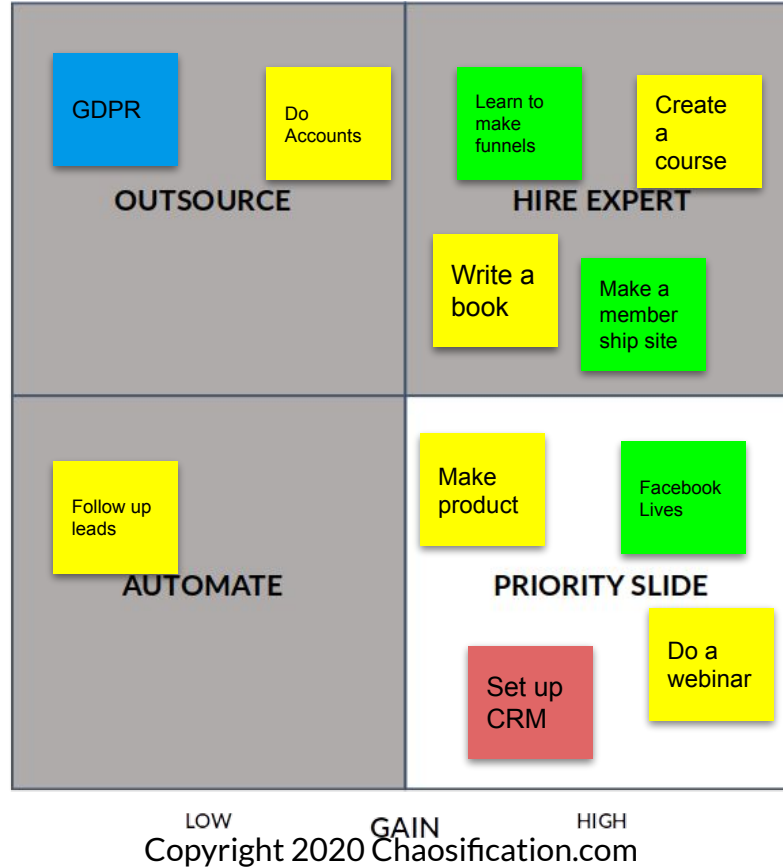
GDPR

Do Accounts

OUTSOURCE

Learn to make funnels

Create a course

HIRE EXPERT

Write a book

Make a member ship site

Follow up leads

AUTOMATE

Make product

Facebook Lives

PRIORITY SLIDE

Do a webinar

Set up CRM

LOW

GAIN

HIGH

Copyright 2020 Chaosification.com